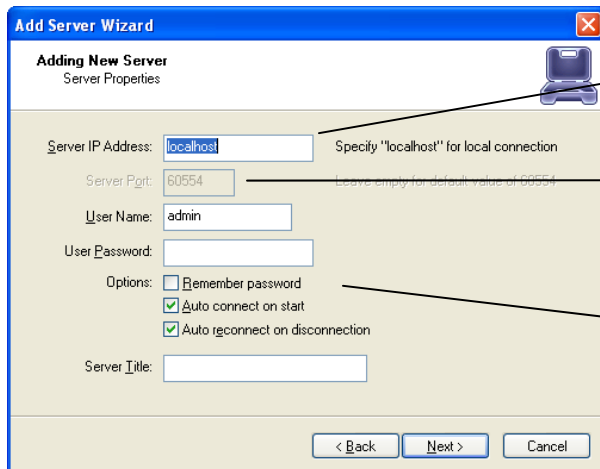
Add Server Wizard

Adding New Server
Server Properties

Server IP Address: localhost
Specify "localhost" for local connection

Server Port: 60554
Leave empty for default value of 60554

User Name: admin

User Password:

Options: Remember password
Auto connect on start
Auto reconnect on disconnection

Server Title:

< Back
Next >
Cancel